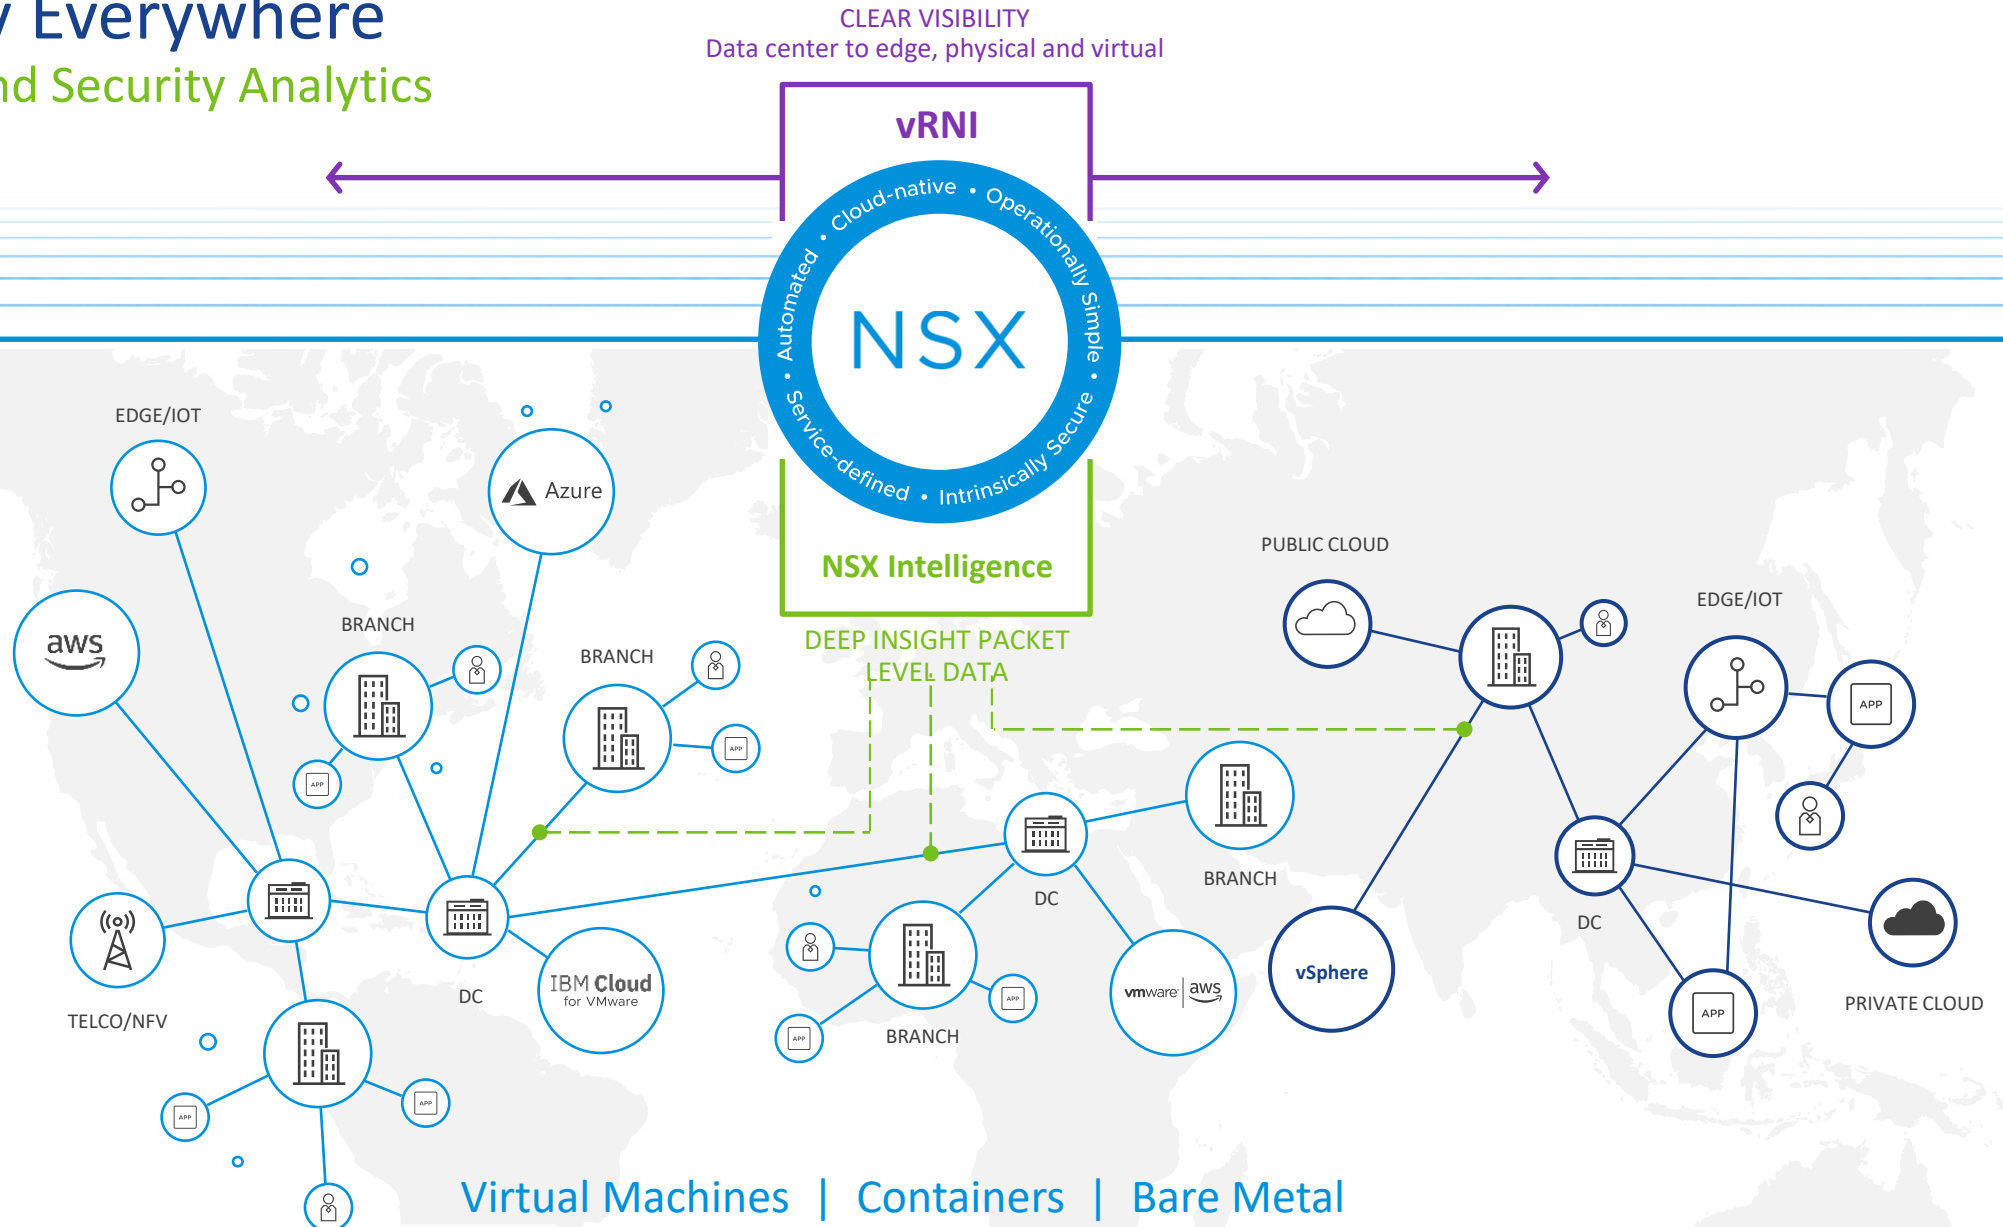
y Everywhere
nd Security Analytics

CLEAR VISIBILITY
Data center to edge, physical and virtual

vRNI

Cloud-native • Operationally Simple • Intrinsically Secure • Service-defined • Automated •

NSX

NSX Intelligence

DEEP INSIGHT PACKET LEVEL DATA

EDGE/IOT

Azure

aws

BRANCH

BRANCH

APP

APP

PUBLIC CLOUD

EDGE/IOT

APP

BRANCH

DC

DC

TELCO/NFV

IBM Cloud for VMware

APP

APP

BRANCH

APP

vmware | aws

vSphere

DC

APP

PRIVATE CLOUD

APP

APP

Virtual Machines | Containers | Bare Metal